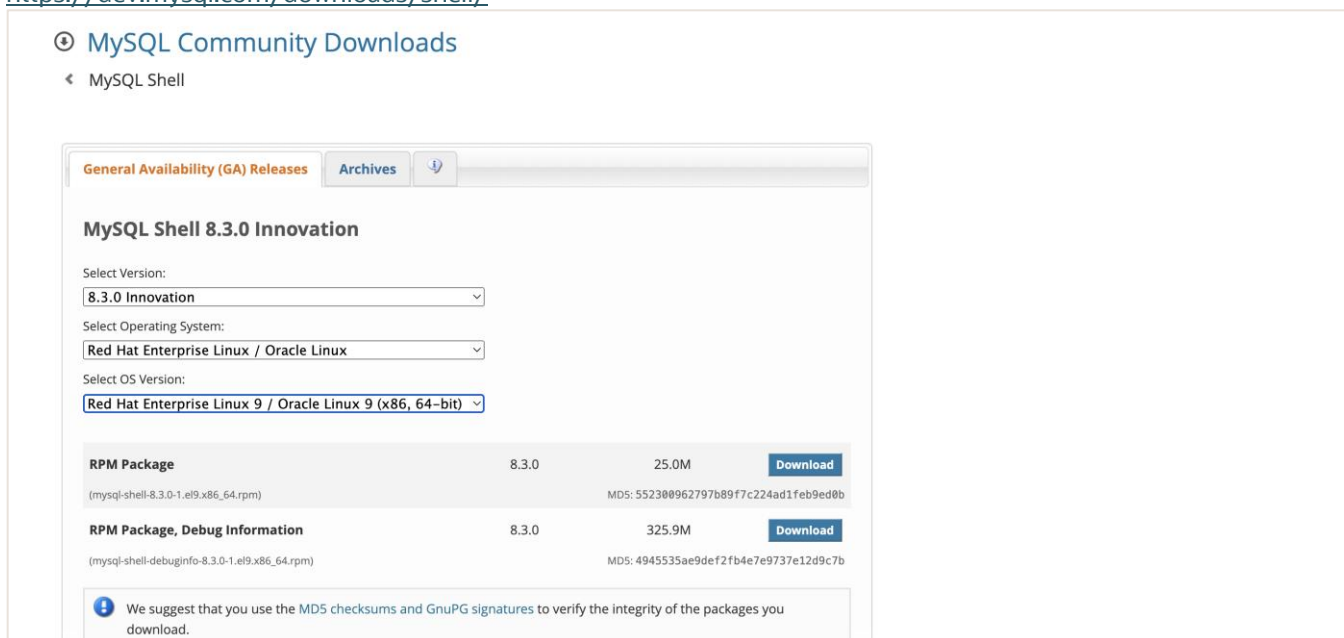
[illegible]

MySQL Community Downloads

MySQL Shell

General Availability (GA) Releases | Archives

MySQL Shell 8.3.0 Innovation

Select Version:
8.3.0 Innovation

Select Operating System:
Red Hat Enterprise Linux / Oracle Linux

Select OS Version:
Red Hat Enterprise Linux 9 / Oracle Linux 9 (x86, 64-bit)

| | | | |
|---|---|---|---|
| RPM Package<br>(mysql-shell-8.3.0-1.el9.x86_64.rpm) | 8.3.0 | 25.0M | Download<br>MD5: 552300962797b89f7c224ad1feb9ed0b |
| RPM Package, Debug Information<br>(mysql-shell-debuginfo-8.3.0-1.el9.x86_64.rpm) | 8.3.0 | 325.9M | Download<br>MD5: 4945535ae9def2fb4e7e9737e12d9c7b |

We suggest that you use the MD5 checksums and GnuPG signatures to verify the integrity of the packages you download.